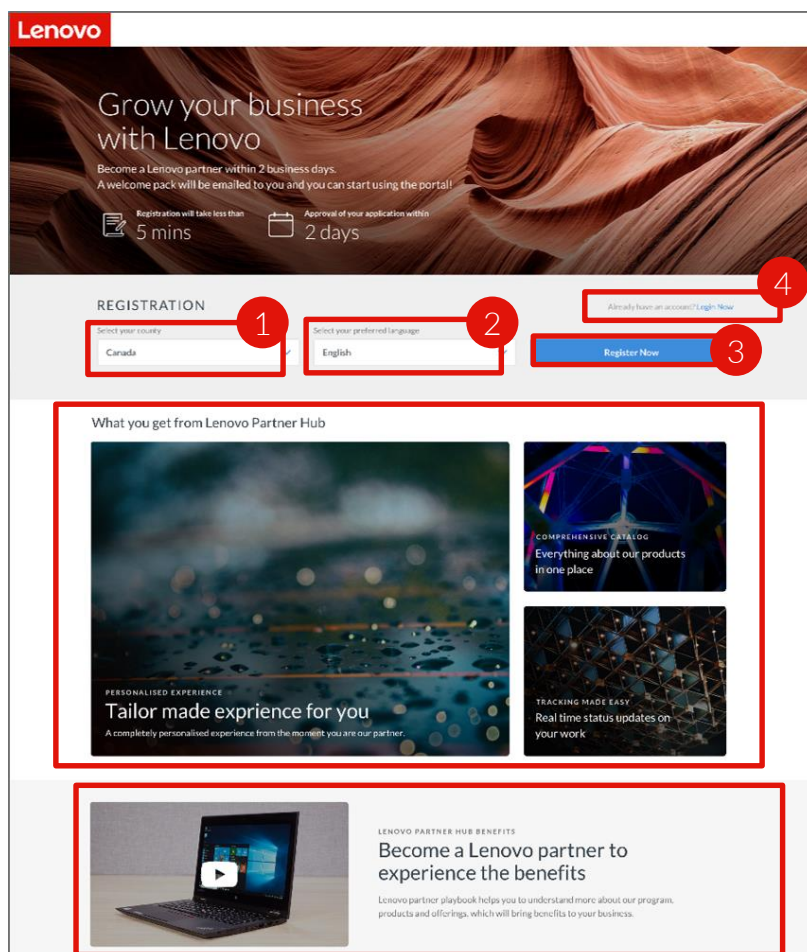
Lenovo

Grow your business with Lenovo

Become a Lenovo partner within 2 business days.
A welcome pack will be emailed to you and you can start using the portal!

Registration will take less than
5 mins

Approval of your application within
2 days

REGISTRATION

Select your county
Canada

1

Select your preferred language
English

2

Already have an account? Login Now

4

Register Now

3

What you get from Lenovo Partner Hub

PERSONALISED EXPERIENCE
Tailor made exprience for you
A completely personalised experience from the moment you are our partner.

COMPREHENSIVE CATALOG
Everything about our products in one place

TRACKING MADE EASY
Real time status updates on your work

LENOVO PARTNER HUB BENEFITS
Become a Lenovo partner to experience the benefits
Lenovo partner playbook helps you to understand more about our program, products and offerings, which will bring benefits to your business.